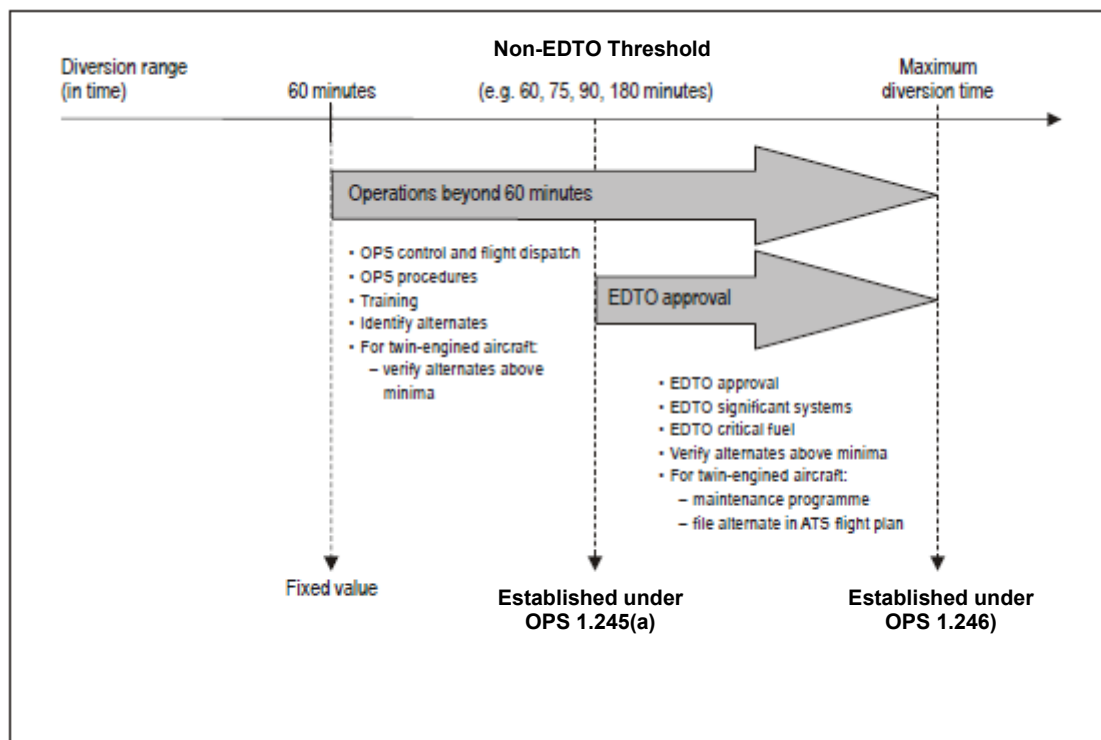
Non-EDTO Threshold

Diversion range (in time)

60 minutes

(e.g. 60, 75, 90, 180 minutes)

Maximum diversion time

Operations beyond 60 minutes

• OPS control and flight dispatch
• OPS procedures
• Training
• Identify alternates
• For twin-engined aircraft:
– verify alternates above minima

EDTO approval

• EDTO approval
• EDTO significant systems
• EDTO critical fuel
• Verify alternates above minima
• For twin-engined aircraft:
– maintenance programme
– file alternate in ATS flight plan

Fixed value

Established under OPS 1.245(a)

Established under OPS 1.246)